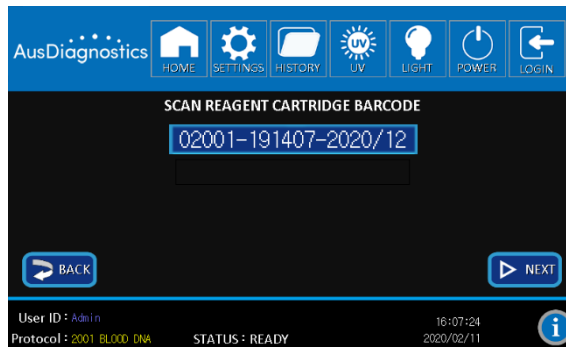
AusDiagnostics

HOME SETTINGS HISTORY UV LIGHT POWER LOGIN

SCAN REAGENT CARTRIDGE BARCODE

02001-191407-2020/12

BACK

NEXT

User ID : Admin
Protocol : 2001 BLOOD DNA
STATUS : READY
16:07:24
2020/02/11